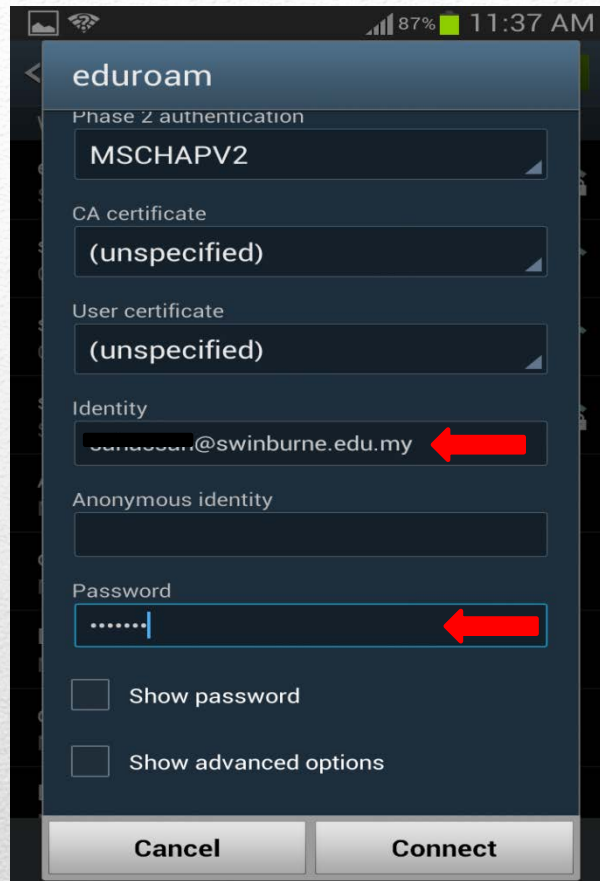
87% 11:37 AM

eduroam

Phase 2 authentication

MSCHAPV2

CA certificate

(unspecified)

User certificate

(unspecified)

Identity

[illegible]@swinburne.edu.my

Anonymous identity

Password

•••••••

Show password

Show advanced options

Cancel

Connect